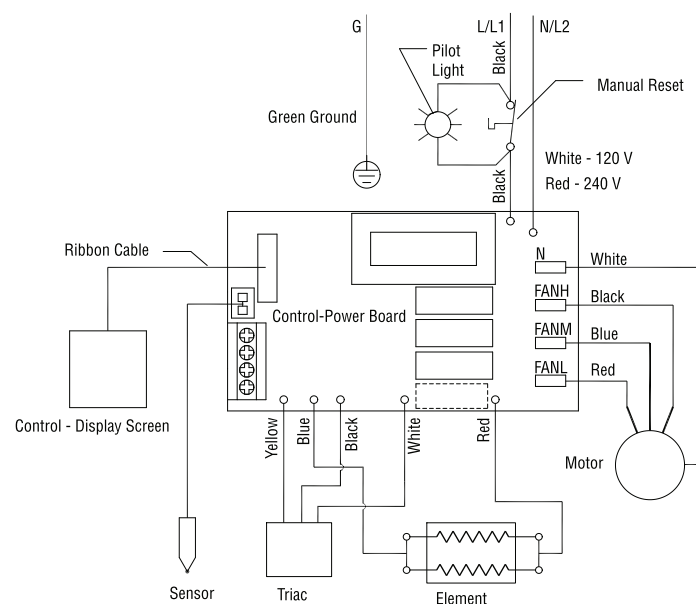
G

L/L1

N/L2

Pilot Light

Black

Manual Reset

Green Ground

White - 120 V
Red - 240 V

Black

Ribbon Cable

N

White

FANH

Black

Control-Power Board

FANM

Blue

FANL

Red

Control - Display Screen

Yellow

Blue

Black

White

Red

Motor

Sensor

Triac

Element